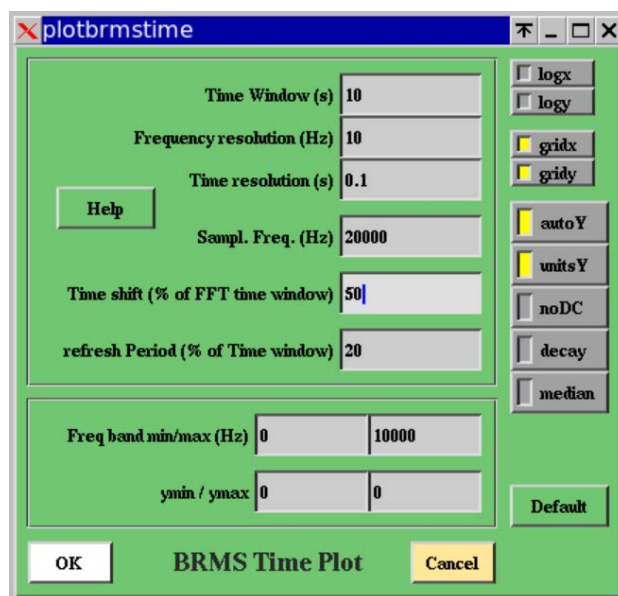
plotbrmstime

Time Window (s) 10
Frequency resolution (Hz) 10
Time resolution (s) 0.1
Help
Sampl. Freq. (Hz) 20000
Time shift (% of FFT time window) 50
refresh Period (% of Time window) 20

Freq band min/max (Hz) 0 10000
ymin / ymax 0 0

logx
logy
gridx
gridy
autoY
unitsY
noDC
decay
median
Default

OK
BRMS Time Plot
Cancel